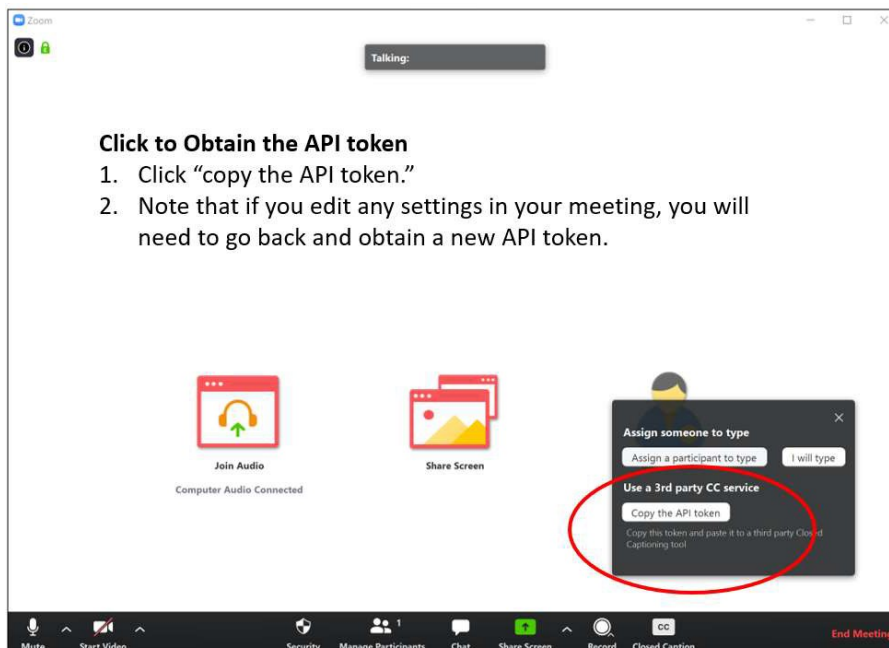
Zoom

Talking:

**Click to Obtain the API token**

1. Click "copy the API token."
2. Note that if you edit any settings in your meeting, you will need to go back and obtain a new API token.

Join Audio

Computer Audio Connected

Share Screen

Assign someone to type

Assign a participant to type

I will type

Use a 3rd party CC service

Copy the API token

Copy this token and paste it to a third party Closed Captioning tool

Mute

Start Video

Security

1

Manage Participants

Chat

Share Screen

Record

CC

Closed Caption

End Meeting